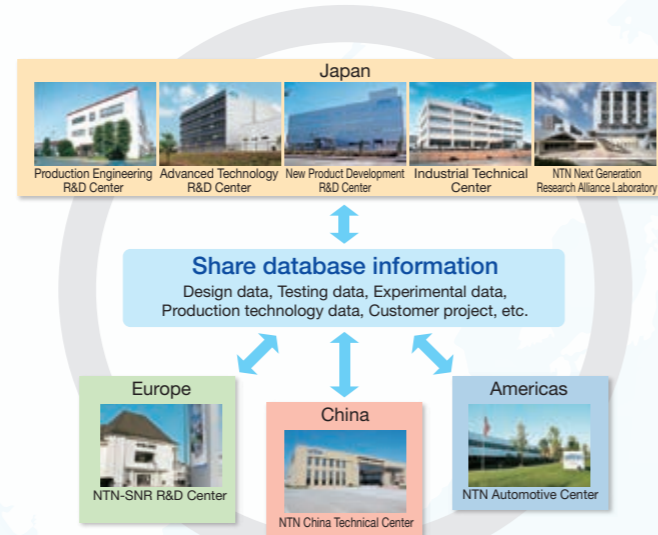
Japan

Production Engineering R&D Center

Advanced Technology R&D Center

New Product Development R&D Center

Industrial Technical Center

NTN Next Generation Research Alliance Laboratory

Share database information

Design data, Testing data, Experimental data, Production technology data, Customer project, etc.

Europe

NTN-SNR R&D Center

China

NTN China Technical Center

Americas

NTN Automotive Center